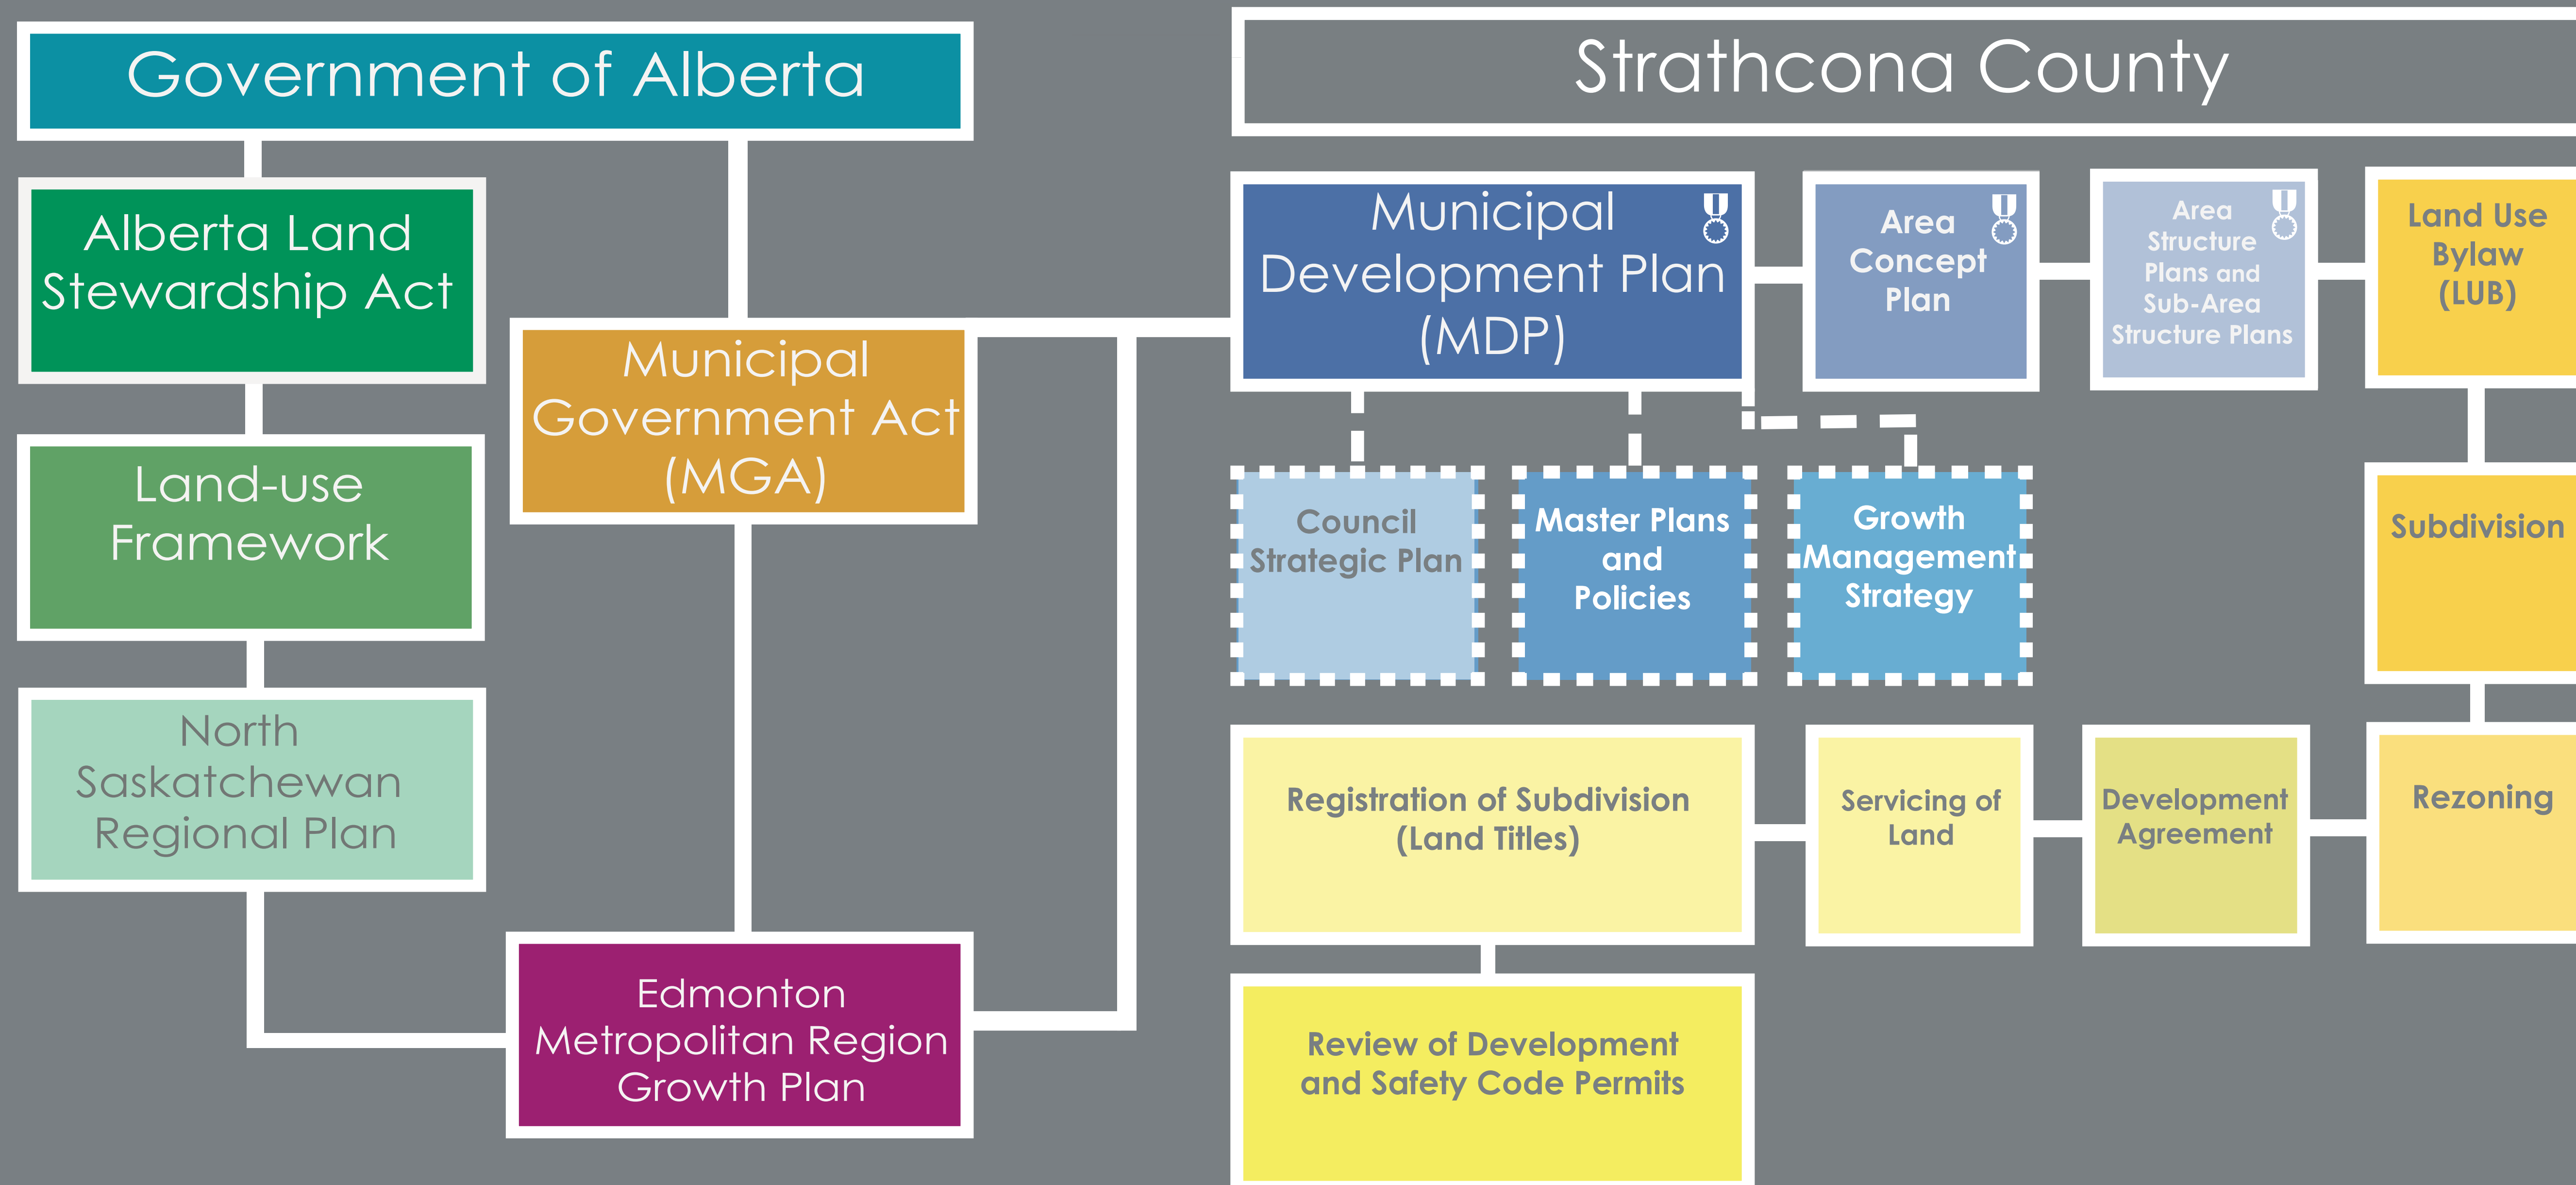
Government of Alberta

Alberta Land Stewardship Act

Land-use Framework

North Saskatchewan Regional Plan

Municipal Government Act (MGA)

Edmonton Metropolitan Region Growth Plan

Strathcona County

Municipal Development Plan (MDP)

Area Concept Plan

Area Structure Plans and Sub-Area Structure Plans

Land Use Bylaw (LUB)

Council Strategic Plan

Master Plans and Policies

Growth Management Strategy

Subdivision

Registration of Subdivision (Land Titles)

Servicing of Land

Development Agreement

Rezoning

Review of Development and Safety Code Permits